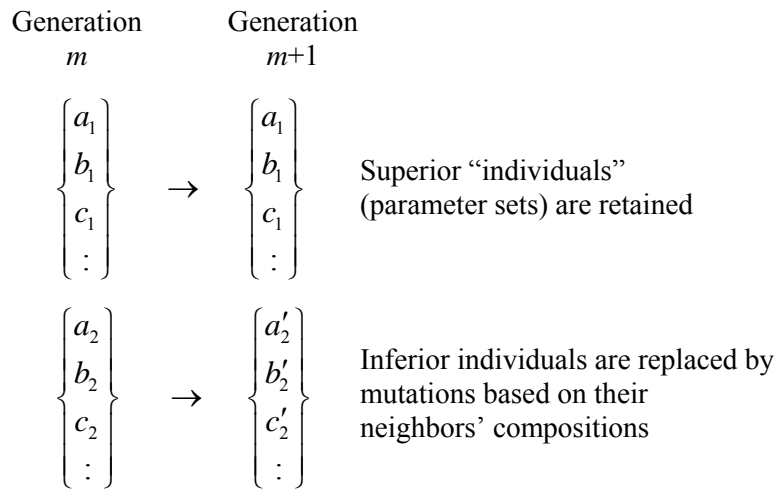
Generation
$m$

Generation
$m+1$

$\begin{Bmatrix} a_1 \\ b_1 \\ c_1 \\ \vdots \end{Bmatrix} \rightarrow \begin{Bmatrix} a_1 \\ b_1 \\ c_1 \\ \vdots \end{Bmatrix}$ Superior “individuals” (parameter sets) are retained

$\begin{Bmatrix} a_2 \\ b_2 \\ c_2 \\ \vdots \end{Bmatrix} \rightarrow \begin{Bmatrix} a_2' \\ b_2' \\ c_2' \\ \vdots \end{Bmatrix}$ Inferior individuals are replaced by mutations based on their neighbors’ compositions